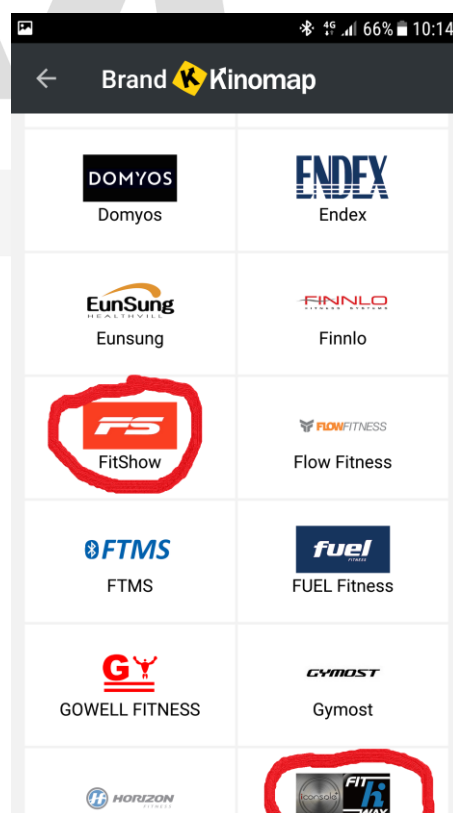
4G 66% 10:14

←

Brand K Kinomap

DOMYOS
Domyos

ENDEX
Endex

EunSung
HEALTHVILL
Eunsung

FINNLO
FITNESS SYSTEMS
Finnlo

FS
FitShow

FLOWFITNESS
Flow Fitness

FTMS
FTMS

fuel
FITNESS
FUEL Fitness

G
GOWELL FITNESS

GYMOST
Gymost

HORIZON
FITNESS

console
FIT
hi
WAY